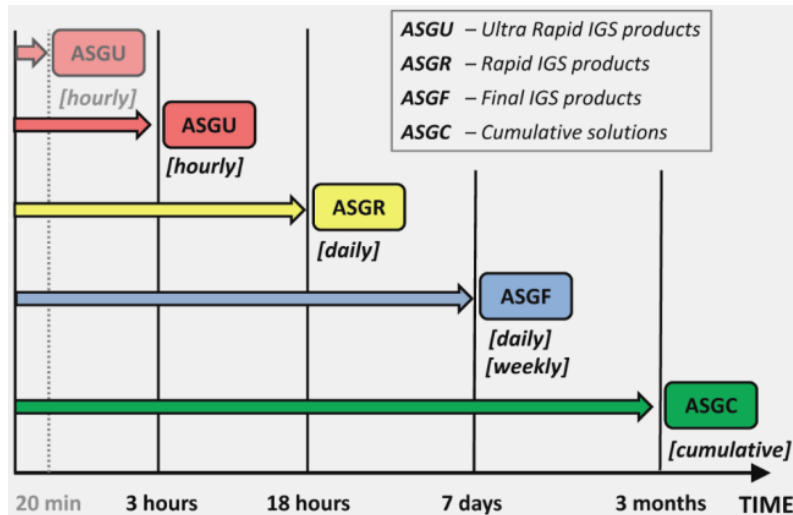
ASGU – Ultra Rapid IGS products
ASGR – Rapid IGS products
ASGF – Final IGS products
ASGC – Cumulative solutions

ASGU
[hourly]

ASGU
[hourly]

ASGR
[daily]

ASGF
[daily]
[weekly]

ASGC
[cumulative]

20 min
3 hours
18 hours
7 days
3 months
TIME